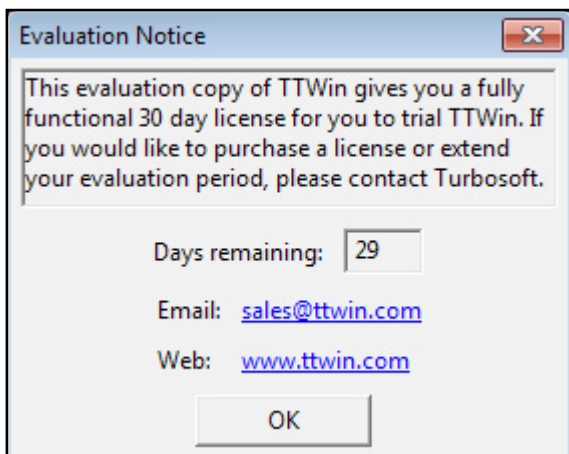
Evaluation Notice

This evaluation copy of TTWin gives you a fully functional 30 day license for you to trial TTWin. If you would like to purchase a license or extend your evaluation period, please contact Turbosoft.

Days remaining: 29

Email: sales@ttwin.com

Web: www.ttwin.com

OK